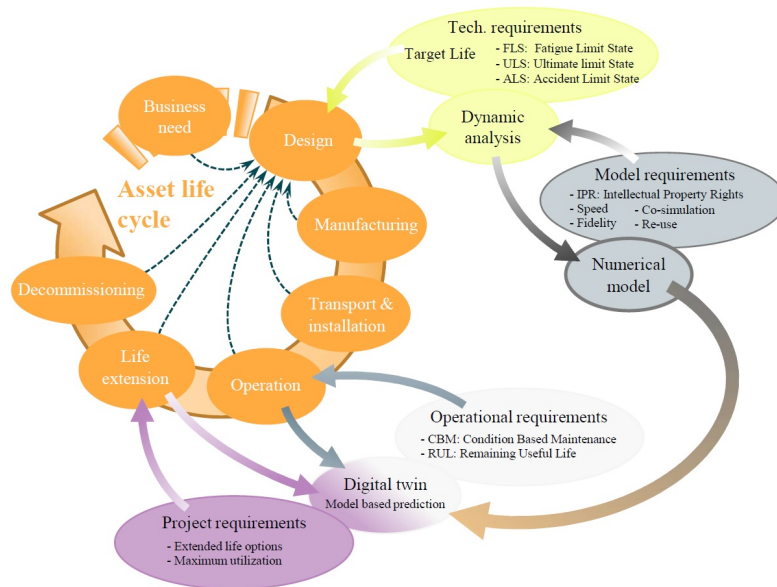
Tech. requirements
Target Life
- FLS: Fatigue Limit State
- ULS: Ultimate limit State
- ALS: Accident Limit State

Business need

Design

Dynamic analysis

Asset life cycle

Model requirements
- IPR: Intellectual Property Rights
- Speed
- Co-simulation
- Fidelity
- Re-use

Manufacturing

Numerical model

Decommissioning

Transport & installation

Life extension

Operation

Operational requirements
- CBM: Condition Based Maintenance
- RUL: Remaining Useful Life

Digital twin
Model based prediction

Project requirements
- Extended life options
- Maximum utilization